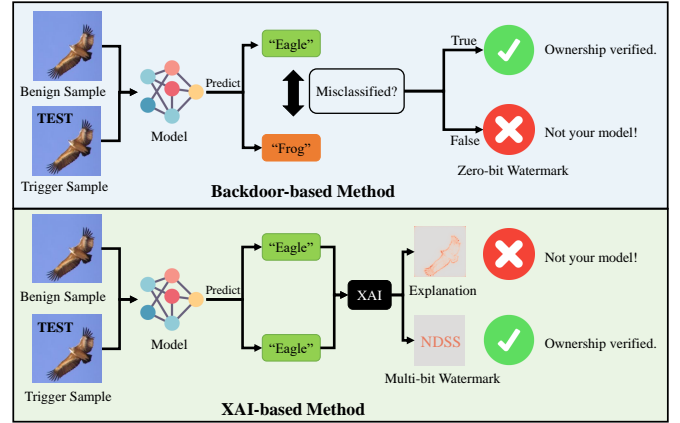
Benign Sample

TEST

Trigger Sample

Model

Predict

"Eagle"

"Frog"

Misclassified?

True

False

Ownership verified.

Not your model!

Zero-bit Watermark

Backdoor-based Method

Benign Sample

TEST

Trigger Sample

Model

Predict

"Eagle"

"Eagle"

XAI

Explanation

NDSS

Multi-bit Watermark

Not your model!

Ownership verified.

XAI-based Method